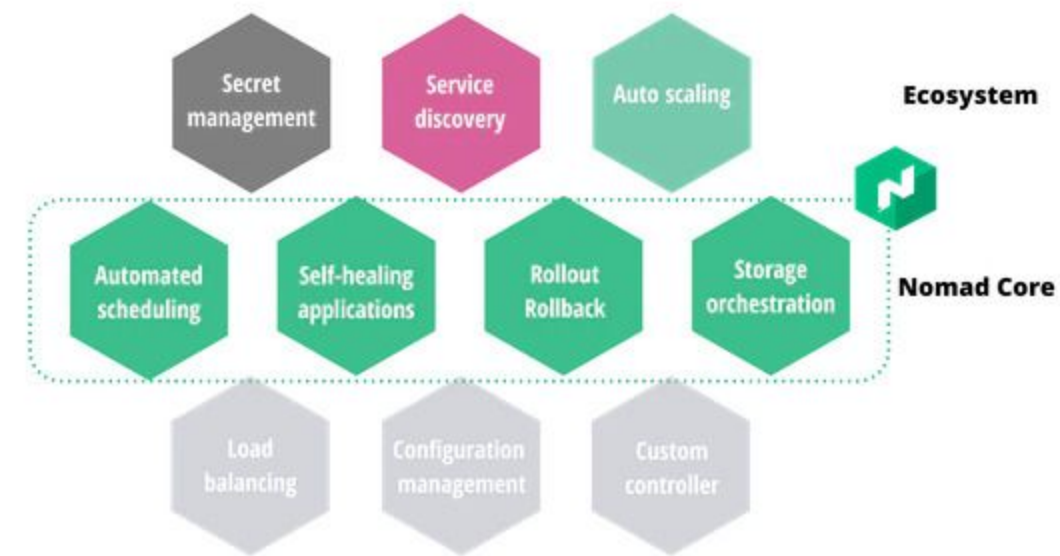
Secret management

Service discovery

Auto scaling

Ecosystem

Automated scheduling

Self-healing applications

Rollout Rollback

Storage orchestration

Nomad Core

Load balancing

Configuration management

Custom controller